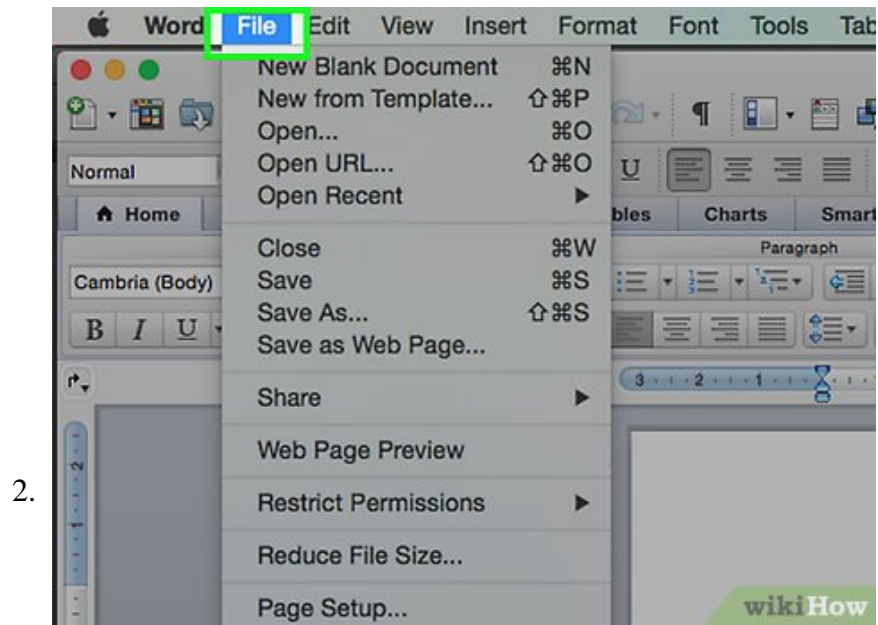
2.

Word File Edit View Insert Format Font Tools Tab

New Blank Document ⌘N
New from Template... ⇧⌘P
Open... ⌘O
Open URL... ⇧⌘O
Open Recent ▶

Close ⌘W
Save ⌘S
Save As... ⇧⌘S
Save as Web Page...

Share ▶

Web Page Preview

Restrict Permissions ▶

Reduce File Size...

Page Setup...

Normal
Home
bles
Charts
Smart
Paragraph
Cambria (Body)
B I U

wikiHow